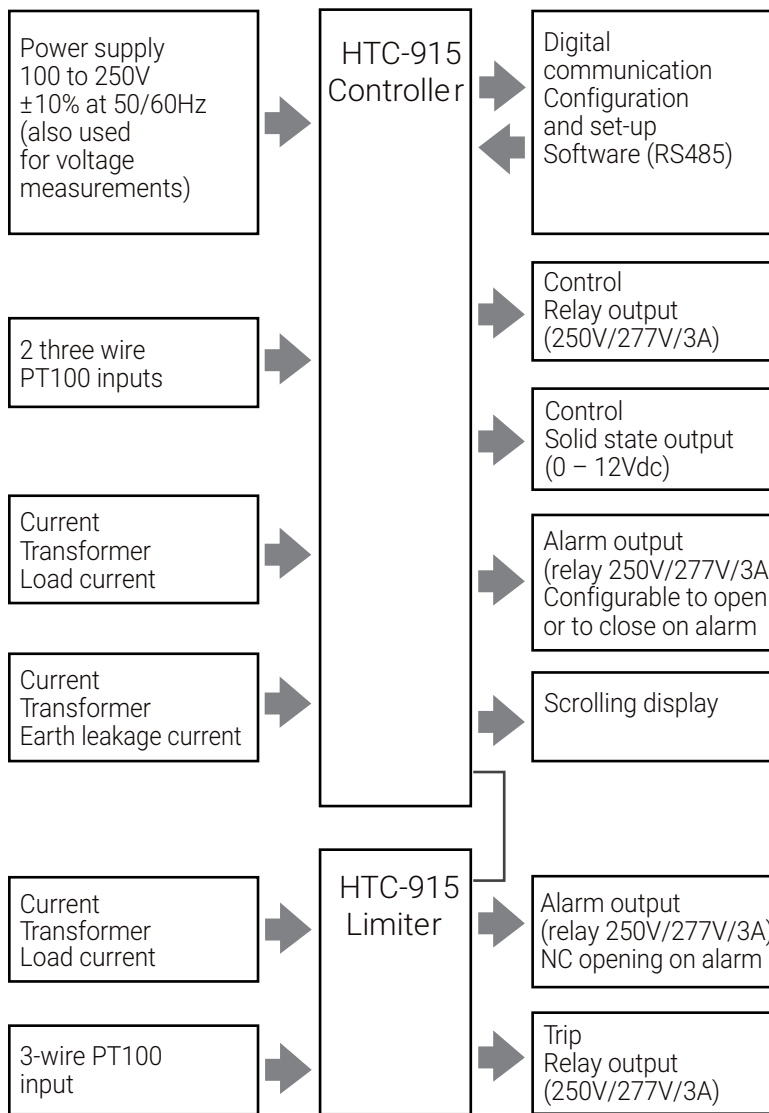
Power supply 100 to 250V ±10% at 50/60Hz (also used for voltage measurements)

HTC-915 Controller

Digital communication Configuration and set-up Software (RS485)

Control Relay output (250V/277V/3A)

2 three wire PT100 inputs

Control Solid state output (0 – 12Vdc)

Current Transformer Load current

Alarm output (relay 250V/277V/3A Configurable to open or to close on alarm

Current Transformer Earth leakage current

Scrolling display

HTC-915 Limiter

Current Transformer Load current

Alarm output (relay 250V/277V/3A) NC opening on alarm

3-wire PT100 input

Trip Relay output (250V/277V/3A)